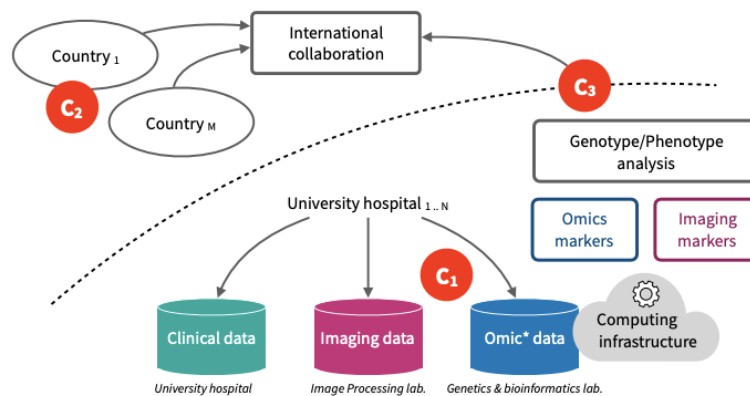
International collaboration

Country $_1$

$C_2$

Country $_M$

$C_3$

Genotype/Phenotype analysis

University hospital $_{1..N}$

Omics markers

Imaging markers

$C_1$

Clinical data

Imaging data

Omic* data

Computing infrastructure

University hospital

Image Processing lab.

Genetics & bioinformatics lab.